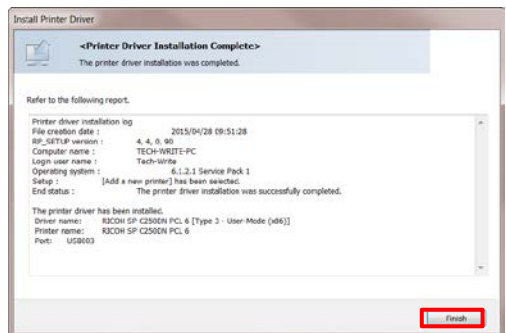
Install Printer Driver

<Printer Driver Installation Complete>
The printer driver installation was completed.

Refer to the following report.

Printer driver installation log
File creation date : 2015/04/28 09:51:28
RP_SETUP version : 4, 4, 0, 90
Computer name : TECH-WRITE-PC
Login user name : Tech-Write
Operating system : 6.1.2.1 Service Pack 1
Setup : [Add a new printer] has been selected.
End status : The printer driver installation was successfully completed.

The printer driver has been installed.
Driver name: RICOH SP C250DN PCL 6 [Type 3 - User-Mode (x86)]
Printer name: RICOH SP C250DN PCL 6
Port: USB003

Finish